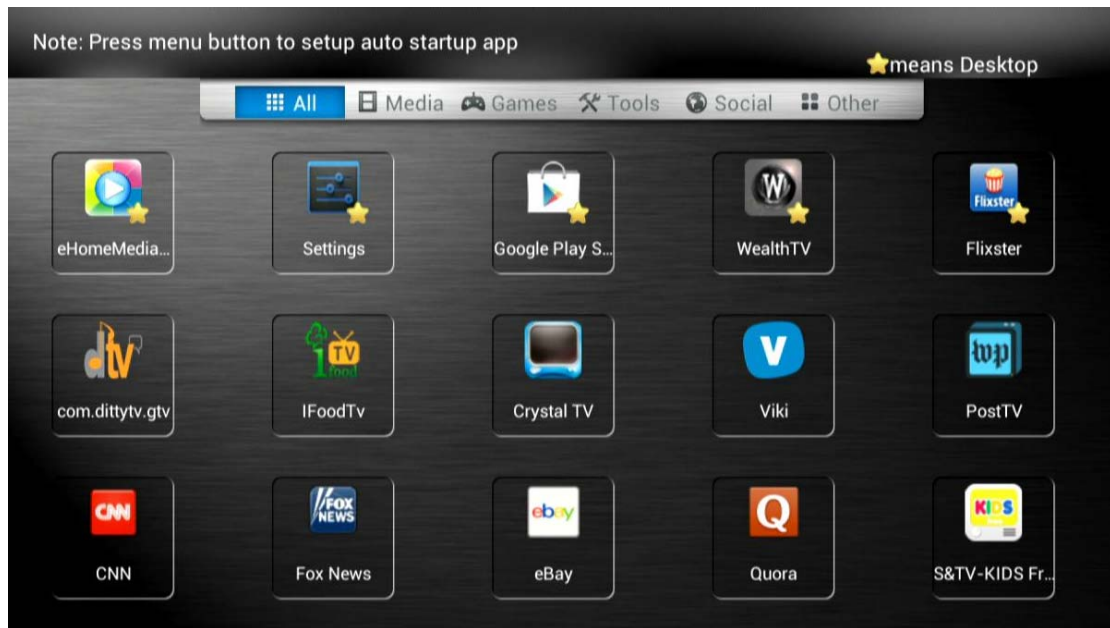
Note: Press menu button to setup auto startup app

means Desktop

All Media Games Tools Social Other

eHomeMedia...

Settings

Google Play S...

W

WealthTV

Flixster

Flixster

dtv

com.dittytv.gtv

TV
i
food

IFoodTv

Crystal TV

V

Viki

wp

PostTV

CNN

CNN

FOX NEWS

Fox News

ebay

eBay

Q

Quora

KIDS

S&TV-KIDS Fr...